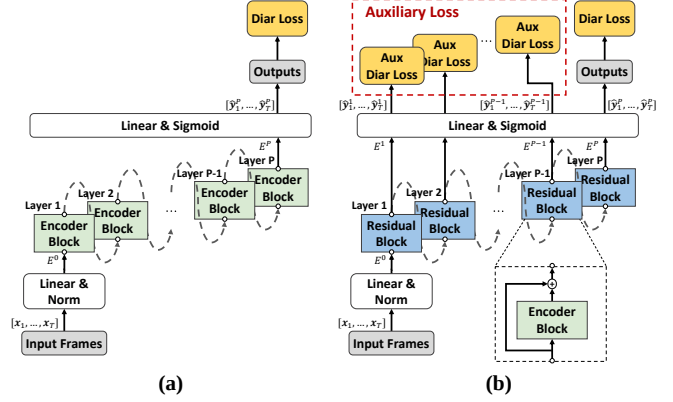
Diar Loss

Outputs

$[\hat{y}_1^P, \ldots, \hat{y}_T^P]$

Linear & Sigmoid

$E^P$

Layer P-1

Layer P

Encoder Block

Encoder Block

Layer 1

Layer 2

Encoder Block

Encoder Block

...

$E^0$

Linear & Norm

$[x_1, \ldots, x_T]$

Input Frames

(a)

Auxiliary Loss

Aux Diar Loss

Aux Diar Loss

...

Aux Diar Loss

Diar Loss

Outputs

$[\hat{y}_1^1, \ldots, \hat{y}_T^1]$

$[\hat{y}_1^{P-1}, \ldots, \hat{y}_T^{P-1}]$

$[\hat{y}_1^P, \ldots, \hat{y}_T^P]$

Linear & Sigmoid

$E^1$

$E^{P-1}$

$E^P$

Layer P-1

Layer P

Residual Block

Residual Block

Layer 1

Layer 2

Residual Block

Residual Block

...

$E^0$

Linear & Norm

$[x_1, \ldots, x_T]$

Input Frames

Encoder Block

(b)